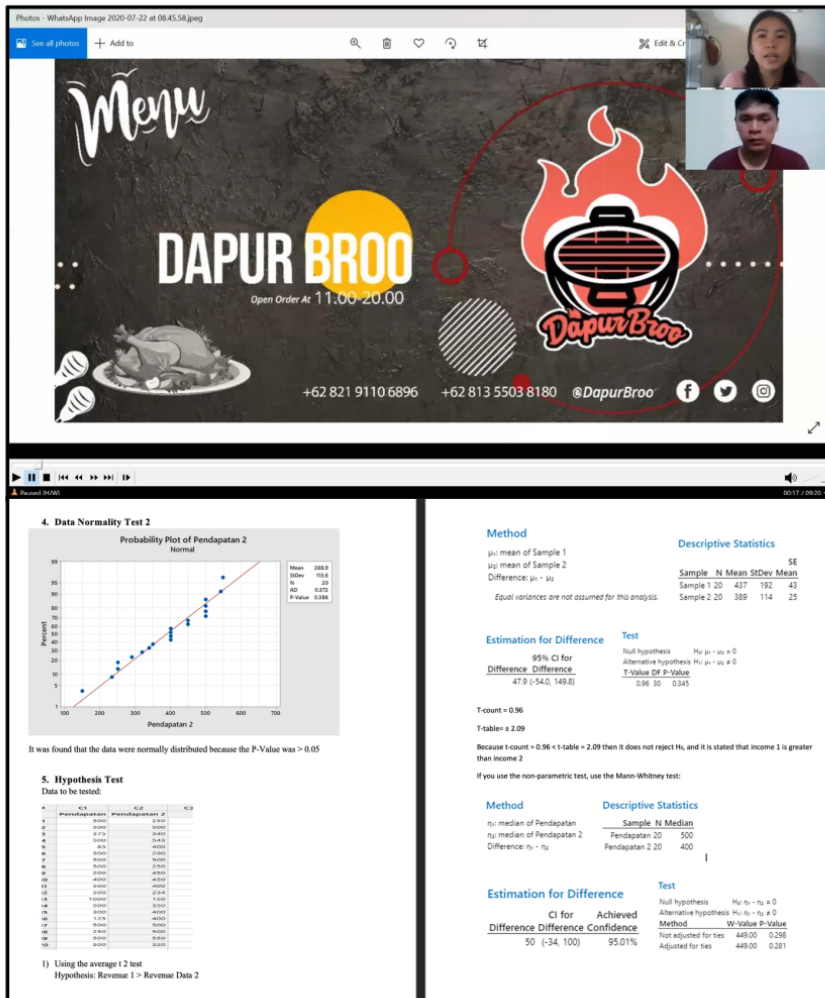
Photos - WhatsApp Image 2020-07-22 at 08.45.58.jpeg

See all photos   + Add to   Edit & Cr

Menu

DAPUR BROO

Open Order At 11.00-20.00

DapurBroo

+62 821 9110 6896   +62 813 5503 8180   @DapurBroo

Paused

00:17 / 09:20

4. Data Normality Test 2

Probability Plot of Pendapatan 2
Normal

Mean 388.9
StDev 113.6
N 20
AD 0.372
P-Value 0.386

Percent

99, 95, 90, 80, 70, 60, 50, 40, 30, 20, 10, 5, 1

100, 200, 300, 400, 500, 600, 700

Pendapatan 2

It was found that the data were normally distributed because the P-Value was > 0.05

5. Hypothesis Test
Data to be tested:

| + | C1 | C2 | C3 |
|---|---|---|---|
| | Pendapatan | Pendapatan 2 | |
| 1 | 500 | 250 | |
| 2 | 300 | 300 | |
| 3 | 375 | 240 | |
| 4 | 300 | 343 | |
| 5 | 85 | 400 | |
| 6 | 300 | 290 | |
| 7 | 500 | 500 | |
| 8 | 500 | 250 | |
| 9 | 200 | 450 | |
| 10 | 400 | 450 | |
| 11 | 300 | 400 | |
| 12 | 300 | 234 | |
| 13 | 1000 | 150 | |
| 14 | 300 | 350 | |
| 15 | 300 | 400 | |
| 16 | 125 | 400 | |
| 17 | 500 | 500 | |
| 18 | 250 | 500 | |
| 19 | 500 | 550 | |
| 20 | 300 | 320 | |

1) Using the average t 2 test
Hypothesis: Revenue 1 > Revenue Data 2

Method

μ₁: mean of Sample 1
μ₂: mean of Sample 2
Difference: μ₁ - μ₂

Equal variances are not assumed for this analysis.

Descriptive Statistics

| Sample | N | Mean | StDev | SE Mean |
|---|---|---|---|---|
| Sample 1 | 20 | 437 | 192 | 43 |
| Sample 2 | 20 | 389 | 114 | 25 |

Estimation for Difference

| Difference | 95% CI for Difference |
|---|---|
| 47.9 | (-54.0, 149.8) |

Test

Null hypothesis H₀: μ₁ - μ₂ = 0
Alternative hypothesis H₁: μ₁ - μ₂ ≠ 0

| T-Value | DF | P-Value |
|---|---|---|
| 0.96 | 30 | 0.345 |

T-count = 0.96

T-table= ± 2.09

Because t-count = 0.96 < t-table = 2.09 then it does not reject H₀, and it is stated that income 1 is greater than income 2

If you use the non-parametric test, use the Mann-Whitney test:

Method

η₁: median of Pendapatan
η₂: median of Pendapatan 2
Difference: η₁ - η₂

Descriptive Statistics

| Sample | N | Median |
|---|---|---|
| Pendapatan | 20 | 500 |
| Pendapatan 2 | 20 | 400 |

Estimation for Difference

| Difference | CI for Difference | Achieved Confidence |
|---|---|---|
| 50 | (-34, 100) | 95.01% |

Test

Null hypothesis H₀: η₁ - η₂ = 0
Alternative hypothesis H₁: η₁ - η₂ ≠ 0

| Method | W-Value | P-Value |
|---|---|---|
| Not adjusted for ties | 449.00 | 0.298 |
| Adjusted for ties | 449.00 | 0.281 |